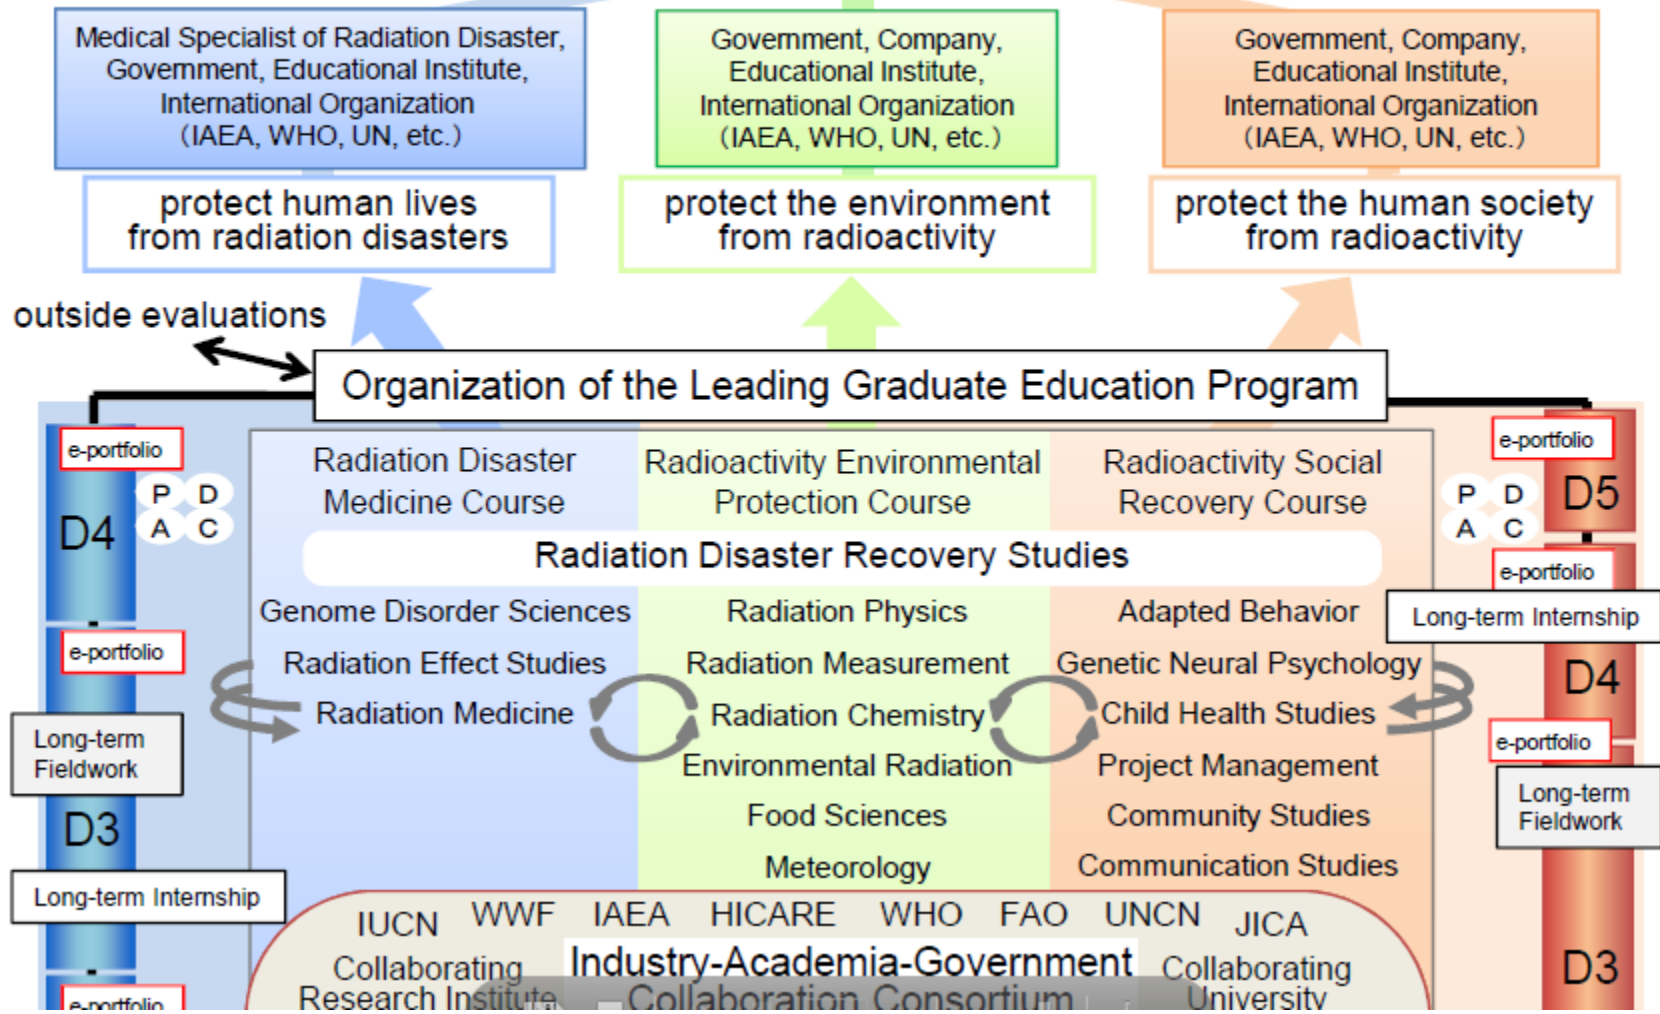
Medical Specialist of Radiation Disaster, Government, Educational Institute, International Organization (IAEA, WHO, UN, etc.)

Government, Company, Educational Institute, International Organization (IAEA, WHO, UN, etc.)

Government, Company, Educational Institute, International Organization (IAEA, WHO, UN, etc.)

protect human lives from radiation disasters

protect the environment from radioactivity

protect the human society from radioactivity

outside evaluations

Organization of the Leading Graduate Education Program

e-portfolio

P D
A C

D4

e-portfolio

Long-term Fieldwork

D3

Long-term Internship

e-portfolio

Radiation Disaster Medicine Course

Radioactivity Environmental Protection Course

Radioactivity Social Recovery Course

Radiation Disaster Recovery Studies

Genome Disorder Sciences
Radiation Effect Studies
Radiation Medicine

Radiation Physics
Radiation Measurement
Radiation Chemistry
Environmental Radiation
Food Sciences
Meteorology

Adapted Behavior
Genetic Neural Psychology
Child Health Studies
Project Management
Community Studies
Communication Studies

e-portfolio

P D
A C

D5

e-portfolio

Long-term Internship

D4

e-portfolio

Long-term Fieldwork

D3

IUCN WWF IAEA HICARE WHO FAO UNCN JICA

Collaborating Research Institute

Industry-Academia-Government Collaboration Consortium

Collaborating University